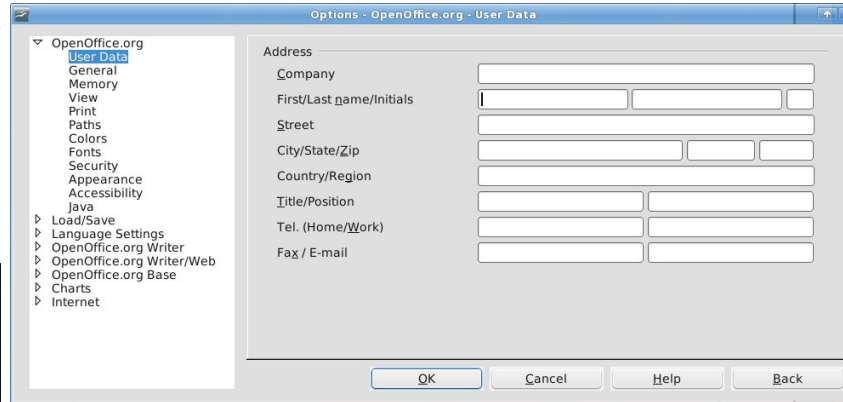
Options - OpenOffice.org - User Data

OpenOffice.org
User Data
General
Memory
View
Print
Paths
Colors
Fonts
Security
Appearance
Accessibility
Java
Load/Save
Language Settings
OpenOffice.org Writer
OpenOffice.org Writer/Web
OpenOffice.org Base
Charts
Internet

Address
Company
First/Last name/Initials
Street
City/State/Zip
Country/Region
Title/Position
Tel. (Home/Work)
Fax / E-mail

OK
Cancel
Help
Back